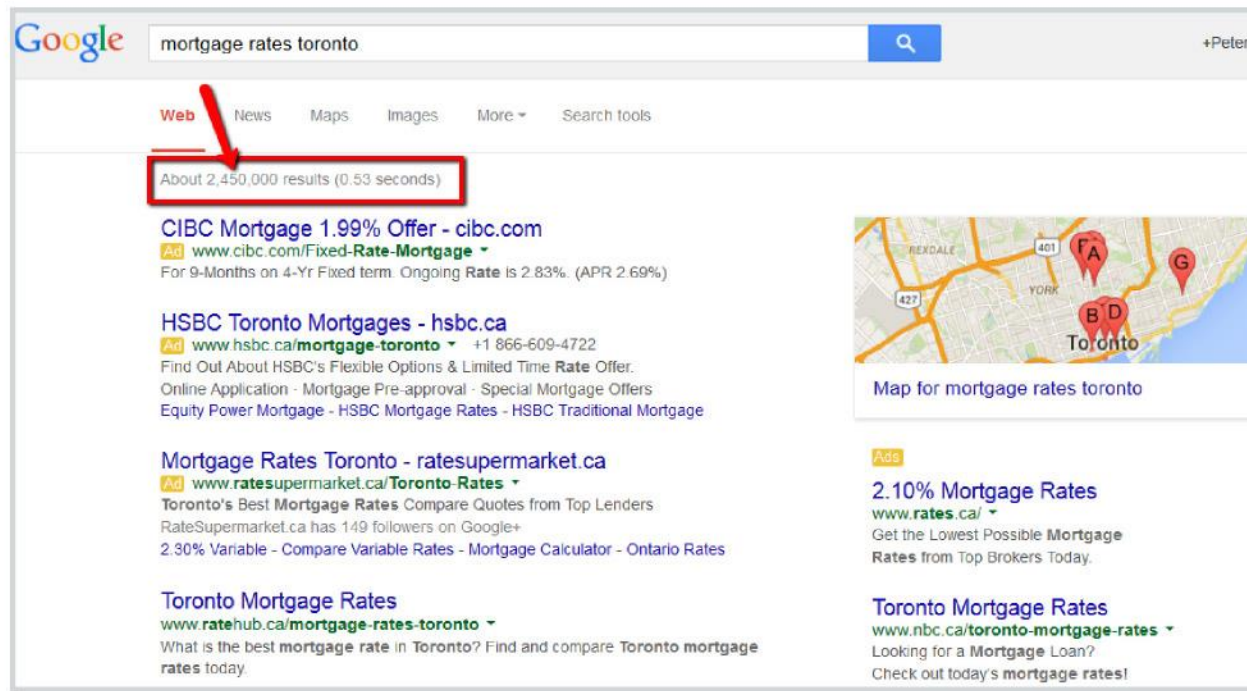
Google

mortgage rates toronto

+Peter

Web News Maps Images More ▾ Search tools

About 2,450,000 results (0.53 seconds)

CIBC Mortgage 1.99% Offer - cibc.com
Ad www.cibc.com/Fixed-Rate-Mortgage ▾
For 9-Months on 4-Yr Fixed term. Ongoing Rate is 2.83%. (APR 2.69%)

HSBC Toronto Mortgages - hsbc.ca
Ad www.hsbc.ca/mortgage-toronto ▾ +1 866-609-4722
Find Out About HSBC's Flexible Options & Limited Time Rate Offer.
Online Application - Mortgage Pre-approval - Special Mortgage Offers
Equity Power Mortgage - HSBC Mortgage Rates - HSBC Traditional Mortgage

Mortgage Rates Toronto - ratesupermarket.ca
Ad www.ratesupermarket.ca/Toronto-Rates ▾
Toronto's Best Mortgage Rates Compare Quotes from Top Lenders
RateSupermarket.ca has 149 followers on Google+
2.30% Variable - Compare Variable Rates - Mortgage Calculator - Ontario Rates

Toronto Mortgage Rates
www.ratehub.ca/mortgage-rates-toronto ▾
What is the best mortgage rate in Toronto? Find and compare Toronto mortgage rates today.

REXDALE 401 F A G YORK 427 B D Toronto

Map for mortgage rates toronto

Ads

2.10% Mortgage Rates
www.rates.ca/ ▾
Get the Lowest Possible Mortgage Rates from Top Brokers Today.

Toronto Mortgage Rates
www.nbc.ca/toronto-mortgage-rates ▾
Looking for a Mortgage Loan?
Check out today's mortgage rates!